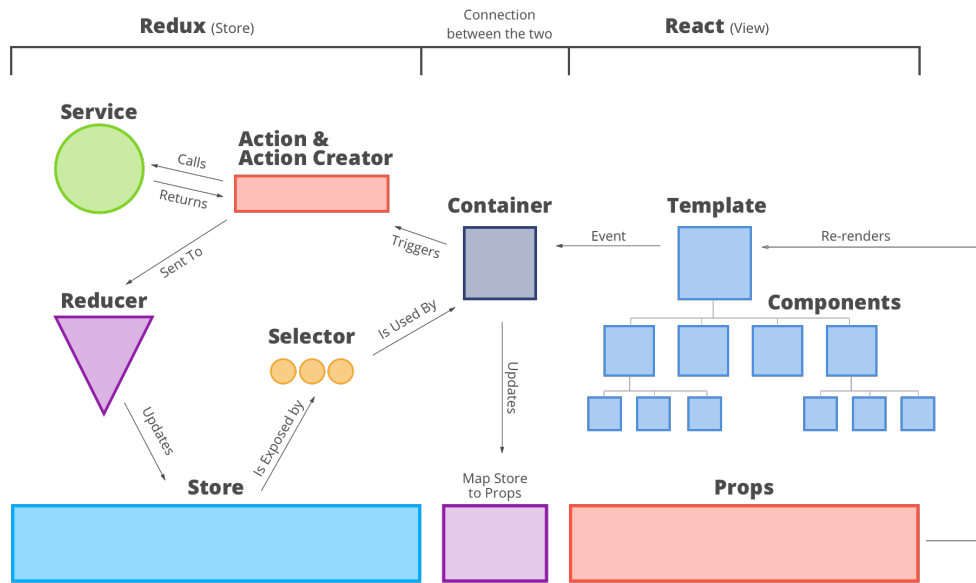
Redux (Store)

Connection between the two

React (View)

Service

Action & Action Creator

Calls

Returns

Container

Template

Triggers

Event

Re-renders

Sent To

Reducer

Components

Selector

Is Used By

Updates

Updates

Is Exposed by

Store

Map Store to Props

Props